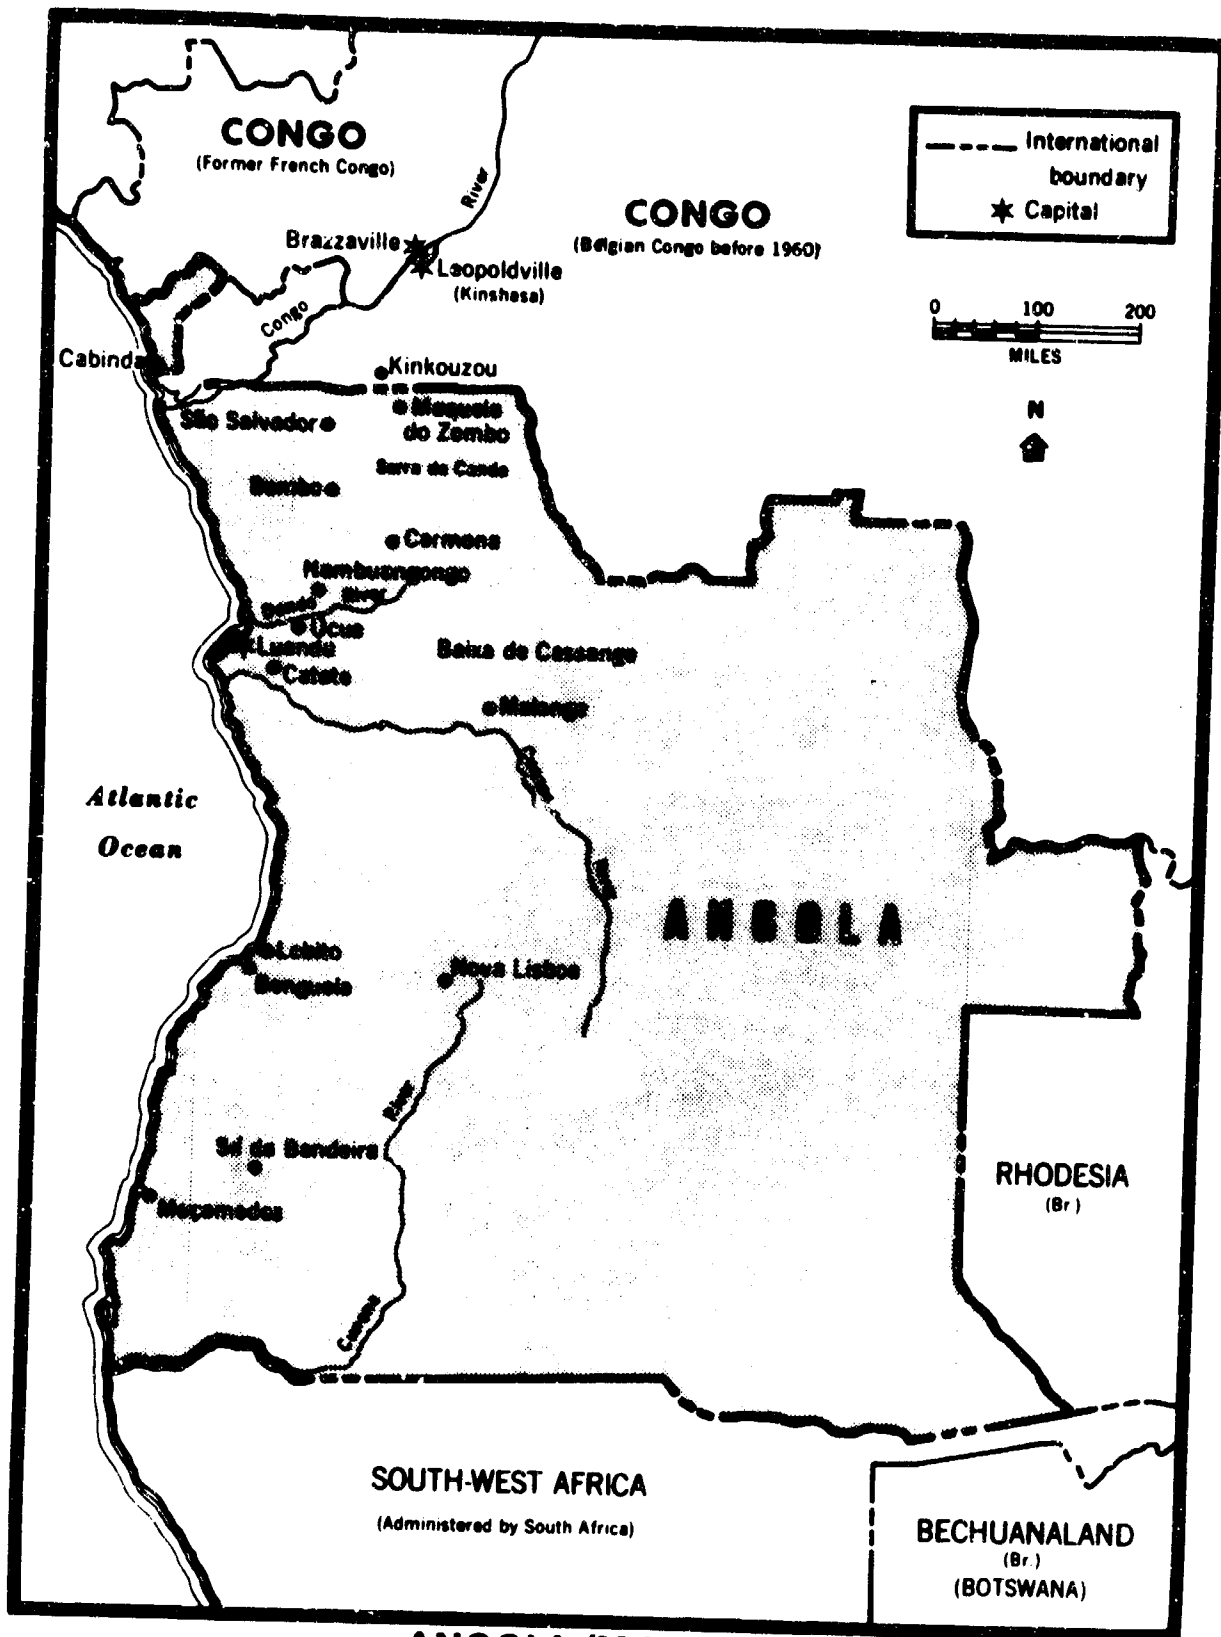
CONGO
(Former French Congo)

International boundary
Capital

CONGO
(Belgian Congo before 1960)

River

Brazzaville
Leopoldville
(Kinshasa)

Congo

0 100 200
MILES

N

Cabinda
Kinkouzou
São Salvador
Maquela do Zombo
Serra da Canda
Bembe
Carmona
Nambuangongo
Dande River
Ucua
Luanda
Catete
Baixa de Cassange
Malange

Atlantic Ocean

ANGOLA

Lobito
Benguela
Nova Lisboa
River
Sá da Bandeira
Moçamedes
Cunene

RHODESIA
(Br.)

SOUTH-WEST AFRICA
(Administered by South Africa)

BECHUANALAND
(Br.)
(BOTSWANA)

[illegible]